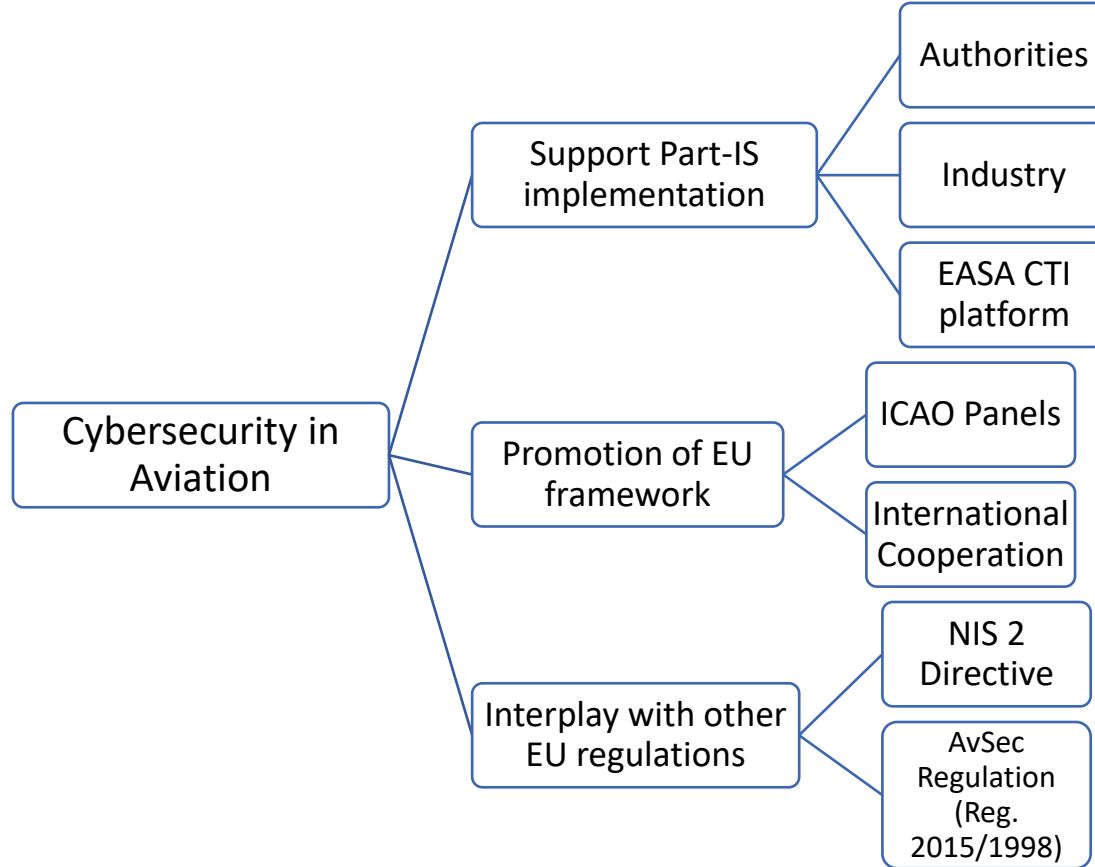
Cybersecurity in Aviation

Support Part-IS implementation

Authorities

Industry

EASA CTI platform

Promotion of EU framework

ICAO Panels

International Cooperation

Interplay with other EU regulations

NIS 2 Directive

AvSec Regulation (Reg. 2015/1998)